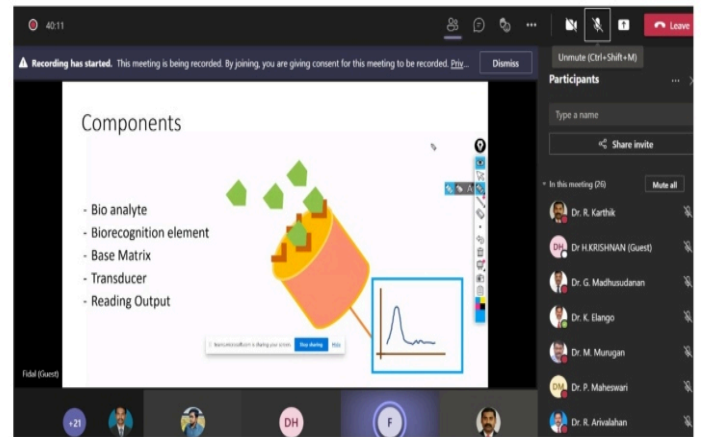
40:11

Leave

Unmute (Ctrl+Shift+M)

Recording has started. This meeting is being recorded. By joining, you are giving consent for this meeting to be recorded. Priv...

Dismiss

Participants

Type a name

Share invite

In this meeting (26)

Mute all

Dr. R. Karthik

DH Dr H.KRISHNAN (Guest)

Dr. G. Madhusudanan

Dr. K. Elango

Dr. M. Murugan

DM Dr. P. Maheswari

Dr. R. Arivalahan

Components

- Bio analyte
- Biorecognition element
- Base Matrix
- Transducer
- Reading Output

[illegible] is sharing your screen. Stop sharing Hide

Fidal (Guest)

+21

DH

F